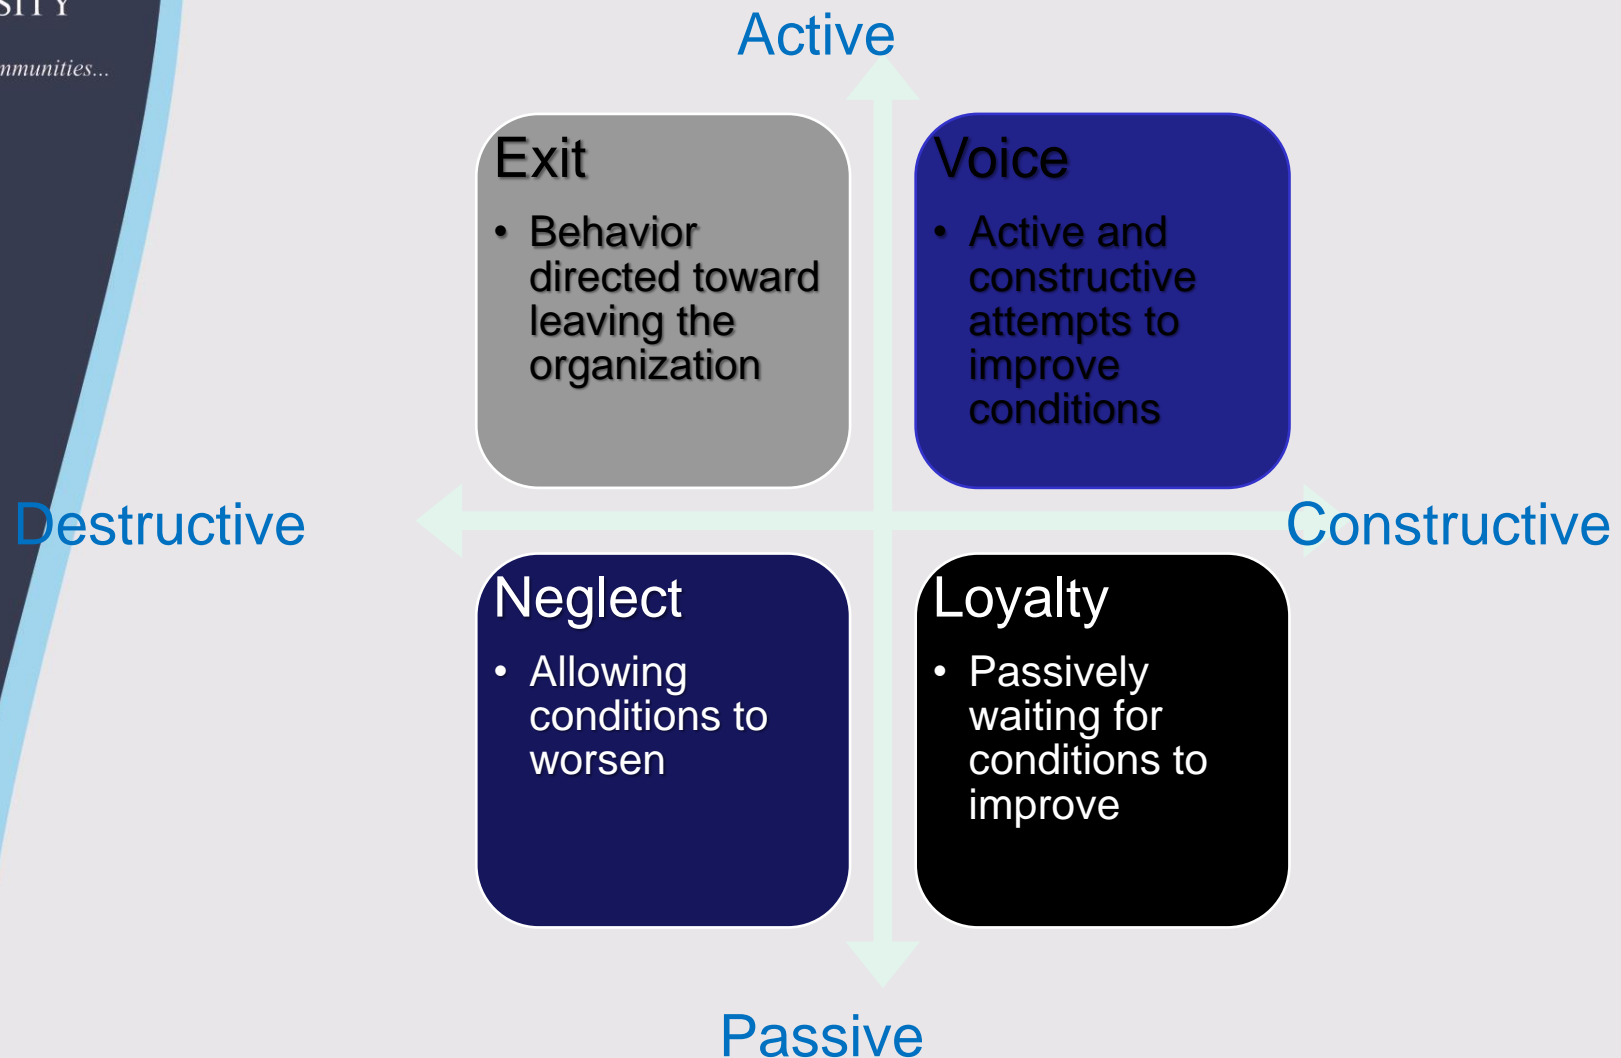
SITY

nmunities...

Active

Exit

- Behavior directed toward leaving the organization

Voice

- Active and constructive attempts to improve conditions

Destructive

Constructive

Neglect

- Allowing conditions to worsen

Loyalty

- Passively waiting for conditions to improve

Passive